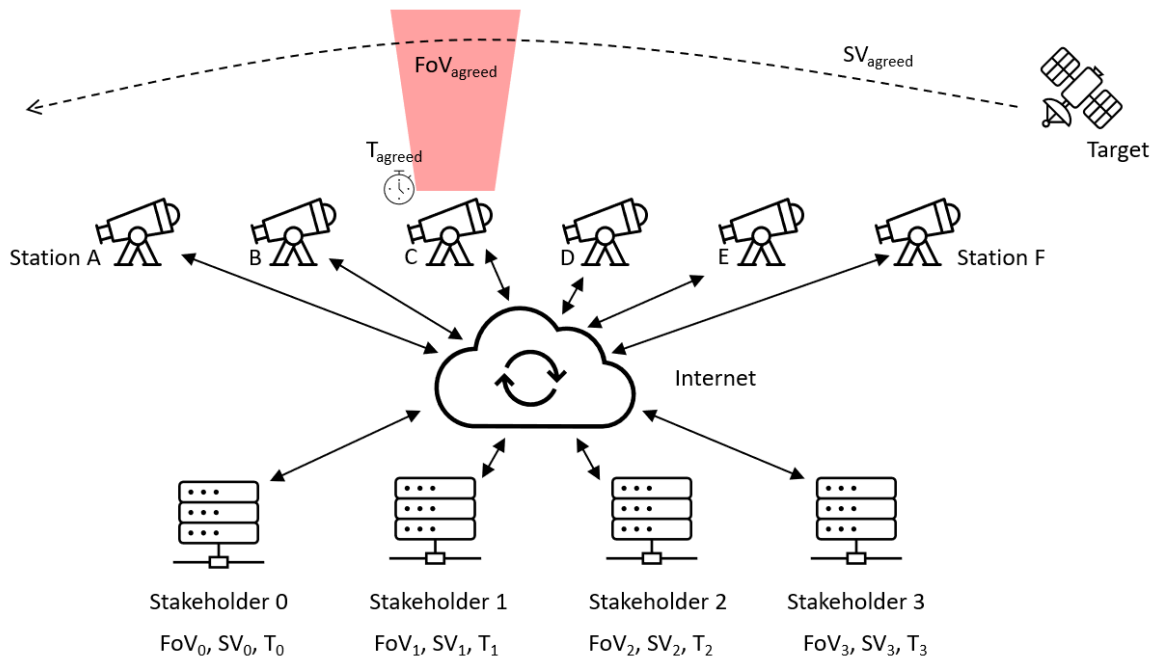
$FoV_{agreed}$

$SV_{agreed}$

Target

$T_{agreed}$

Station A

B

C

D

E

Station F

Internet

Stakeholder 0

$FoV_0$, $SV_0$, $T_0$

Stakeholder 1

$FoV_1$, $SV_1$, $T_1$

Stakeholder 2

$FoV_2$, $SV_2$, $T_2$

Stakeholder 3

$FoV_3$, $SV_3$, $T_3$